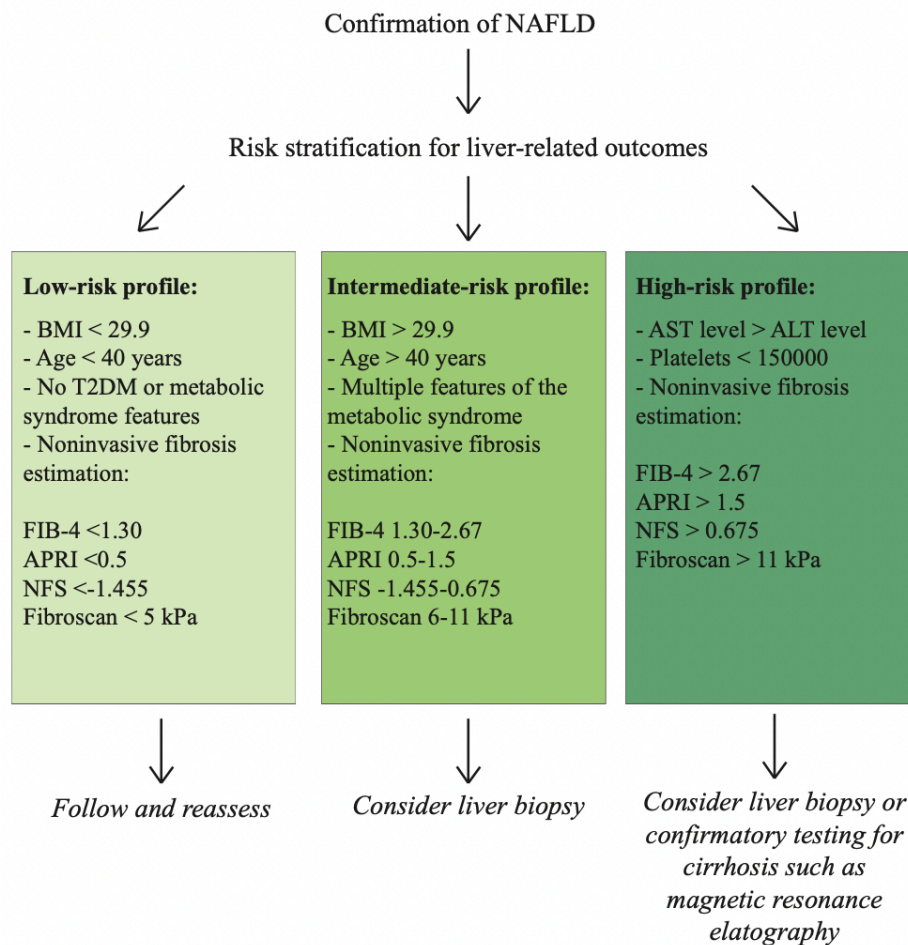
Confirmation of NAFLD

Risk stratification for liver-related outcomes

**Low-risk profile:**

- BMI < 29.9
- Age < 40 years
- No T2DM or metabolic syndrome features
- Noninvasive fibrosis estimation:

FIB-4 <1.30
APRI <0.5
NFS <-1.455
Fibroscan < 5 kPa

**Intermediate-risk profile:**

- BMI > 29.9
- Age > 40 years
- Multiple features of the metabolic syndrome
- Noninvasive fibrosis estimation:

FIB-4 1.30-2.67
APRI 0.5-1.5
NFS -1.455-0.675
Fibroscan 6-11 kPa

**High-risk profile:**

- AST level > ALT level
- Platelets < 150000
- Noninvasive fibrosis estimation:

FIB-4 > 2.67
APRI > 1.5
NFS > 0.675
Fibroscan > 11 kPa

*Follow and reassess*

*Consider liver biopsy*

*Consider liver biopsy or confirmatory testing for cirrhosis such as magnetic resonance elatography*